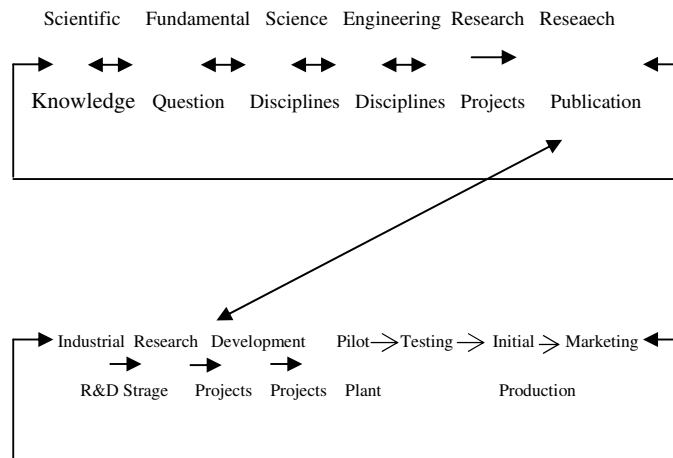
Scientific Fundamental Science Engineering Research Reseaech

Knowledge Question Disciplines Disciplines Projects Publication

Industrial Research Development Pilot Testing Initial Marketing

R&D Strage Projects Projects Plant Production